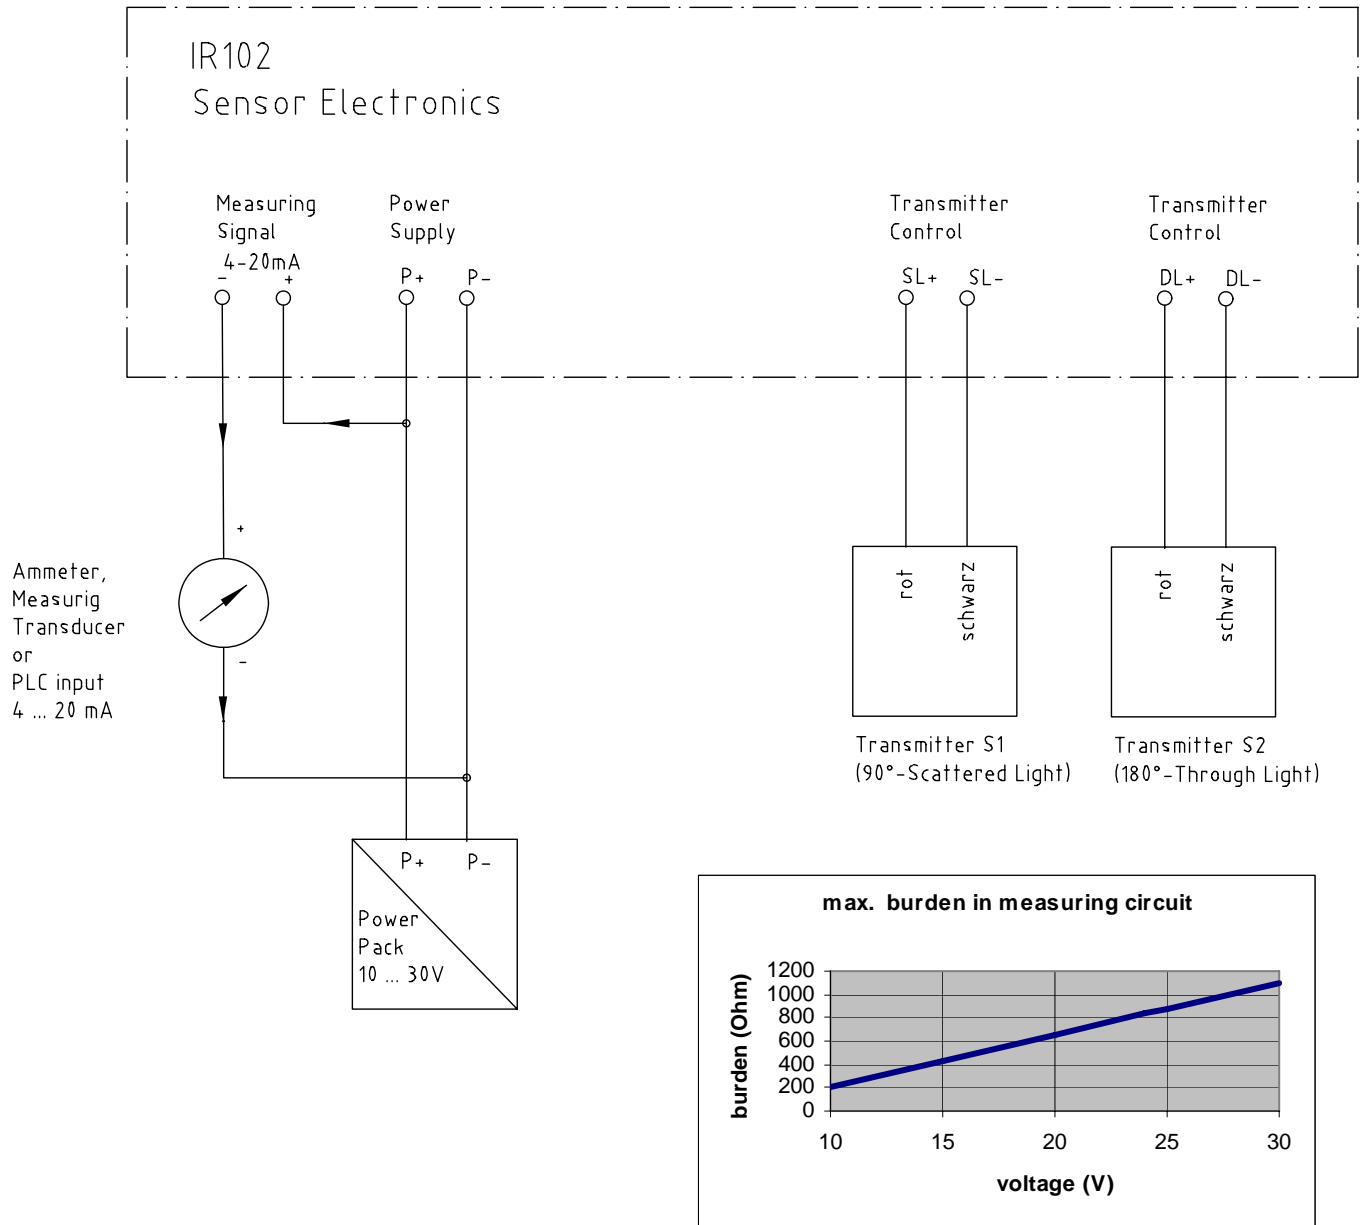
IR102
Sensor Electronics

Measuring Signal
4-20mA
- +

Power Supply
P+ P-

Transmitter Control
SL+ SL-

Transmitter Control
DL+ DL-

+

Ammeter,
Measurig
Transducer
or
PLC input
4 ... 20 mA

-

rot
schwarz

Transmitter S1
(90°-Scattered Light)

rot
schwarz

Transmitter S2
(180°-Through Light)

P+ P-
Power
Pack
10 ... 30V

max. burden in measuring circuit

burden (Ohm)
1200
1000
800
600
400
200
0

10 15 20 25 30
voltage (V)